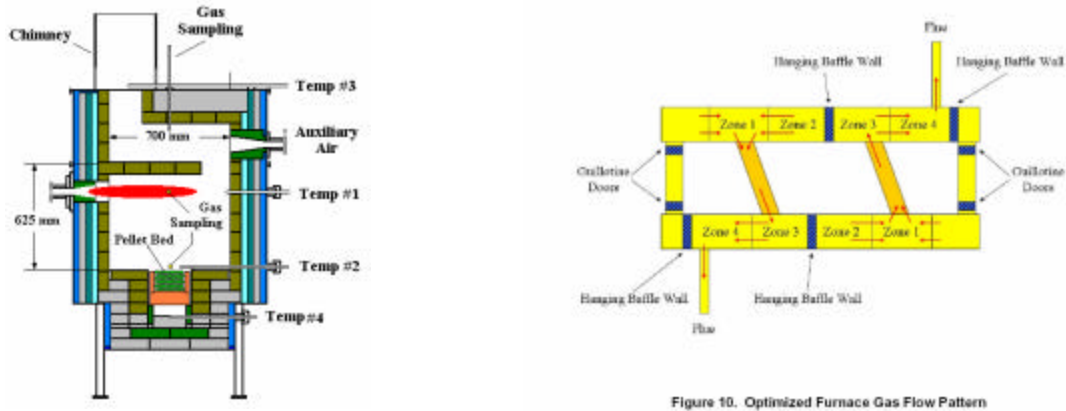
Chimney

Gas Sampling

Temp #3

700 mm

Auxiliary Air

625 mm

Temp #1

Gas Sampling

Pellet Bed

Temp #2

Temp #4

Flue

Hanging Baffle Wall

Hanging Baffle Wall

Zone 1

Zone 2

Zone 3

Zone 4

Guillotine Doors

Guillotine Doors

Zone 4

Zone 3

Zone 2

Zone 1

Hanging Baffle Wall

Hanging Baffle Wall

Flue

Figure 10. Optimized Furnace Gas Flow Pattern